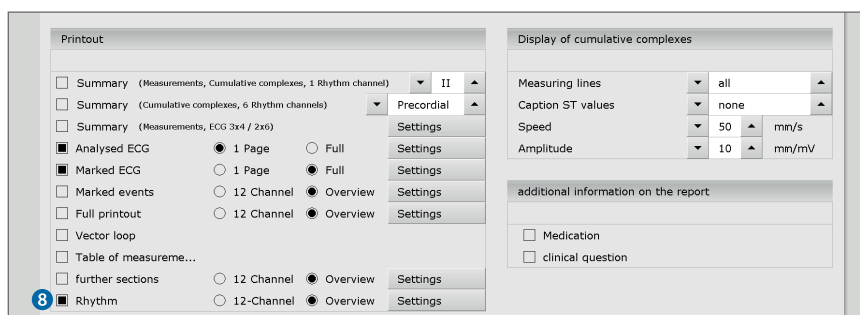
Printout

Summary (Measurements, Cumulative complexes, 1 Rhythm channel) II
Summary (Cumulative complexes, 6 Rhythm channels) Precordial
Summary (Measurements, ECG 3x4 / 2x6) Settings
Analysed ECG 1 Page Full Settings
Marked ECG 1 Page Full Settings
Marked events 12 Channel Overview Settings
Full printout 12 Channel Overview Settings
Vector loop
Table of measureme...
further sections 12 Channel Overview Settings
8 Rhythm 12-Channel Overview Settings

Display of cumulative complexes

Measuring lines all
Caption ST values none
Speed 50 mn/s
Amplitude 10 mn/mV

additional information on the report

Medication
clinical question